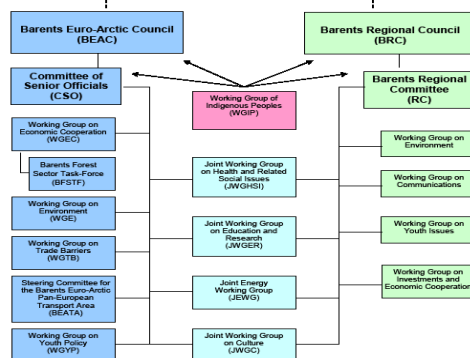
Barents Euro-Arctic Council
(BEAC)

Barents Regional Council
(BRC)

Committee of Senior Officials
(CSO)

Working Group of Indigenous Peoples
(WGIP)

Barents Regional Committee
(RC)

Working Group on Economic Cooperation
(WGEC)

Barents Forest Sector Task-Force
(BFSTF)

Working Group on Environment
(WGE)

Working Group on Trade Barriers
(WGTB)

Steering Committee for the Barents Euro-Arctic Pan-European Transport Area
(BEATA)

Working Group on Youth Policy
(WGYP)

Joint Working Group on Health and Related Social Issues
(JWGHSI)

Joint Working Group on Education and Research
(JWGER)

Joint Energy Working Group
(JEWG)

Joint Working Group on Culture
(JWGC)

Working Group on Environment

Working Group on Communications

Working Group on Youth Issues

Working Group on Investments and Economic Cooperation